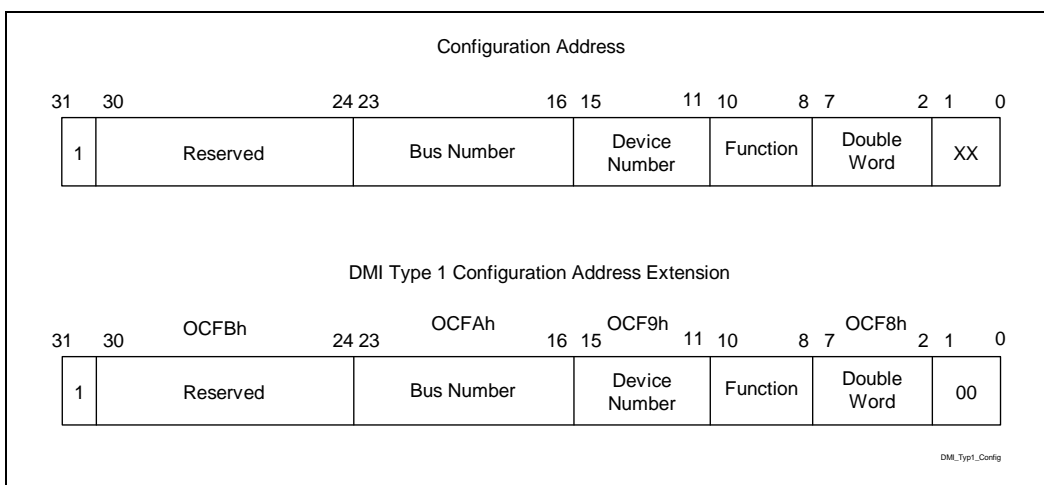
Configuration Address

| 31 | 30 24 | 23 16 | 15 11 | 10 8 | 7 2 | 1 0 |
|---|---|---|---|---|---|---|
| 1 | Reserved | Bus Number | Device Number | Function | Double Word | XX |

DMI Type 1 Configuration Address Extension

| | OCFBh | OCFAh | OCF9h | | OCF8h | |
|---|---|---|---|---|---|---|
| 31 | 30 24 | 23 16 | 15 11 | 10 8 | 7 2 | 1 0 |
| 1 | Reserved | Bus Number | Device Number | Function | Double Word | 00 |

DMI_Typ1_Config